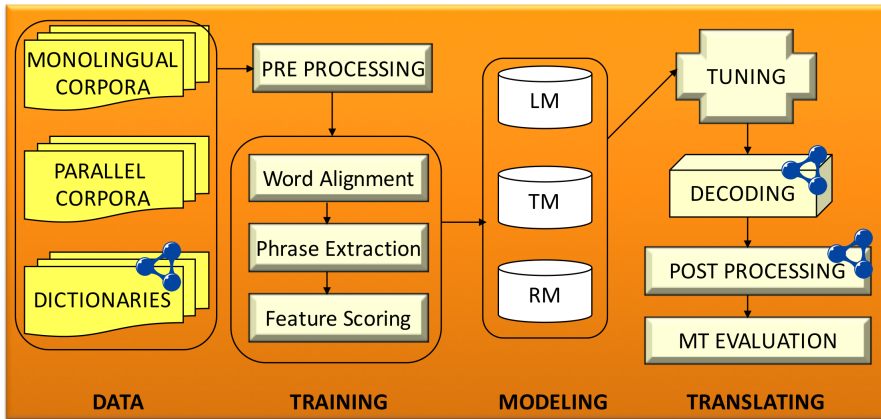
MONOLINGUAL CORPORA

PARALLEL CORPORA

DICTIONARIES

PRE PROCESSING

Word Alignment

Phrase Extraction

Feature Scoring

LM

TM

RM

TUNING

DECODING

POST PROCESSING

MT EVALUATION

DATA

TRAINING

MODELING

TRANSLATING